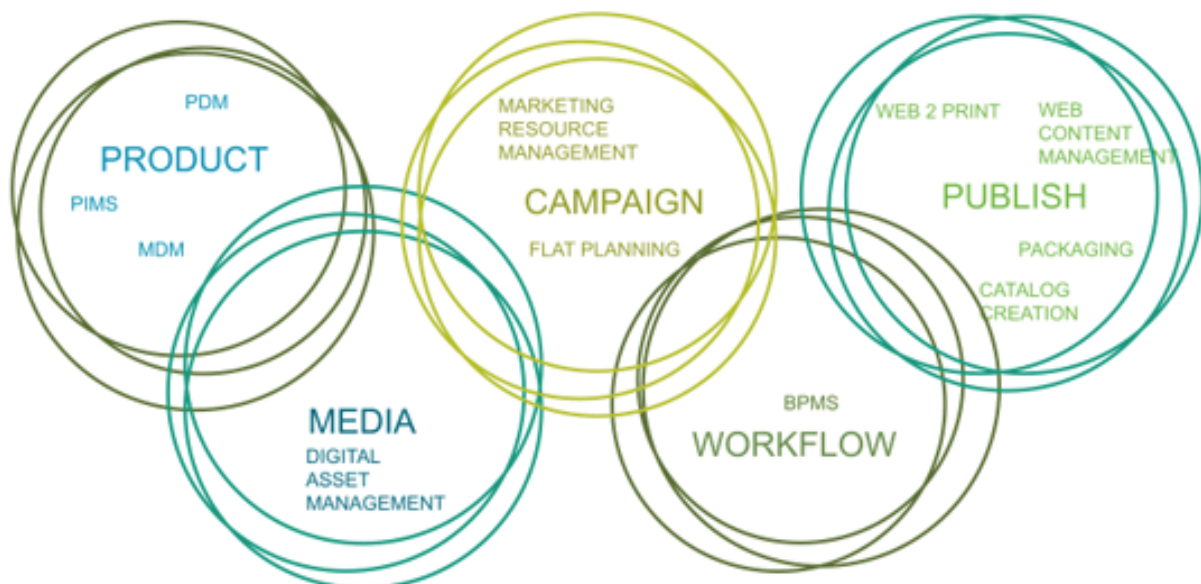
PDM

PRODUCT

PIMS

MDM

MARKETING RESOURCE MANAGEMENT

CAMPAIGN

FLAT PLANNING

WEB 2 PRINT

WEB CONTENT MANAGEMENT

PUBLISH

PACKAGING

CATALOG CREATION

MEDIA

DIGITAL ASSET MANAGEMENT

BPMS

WORKFLOW